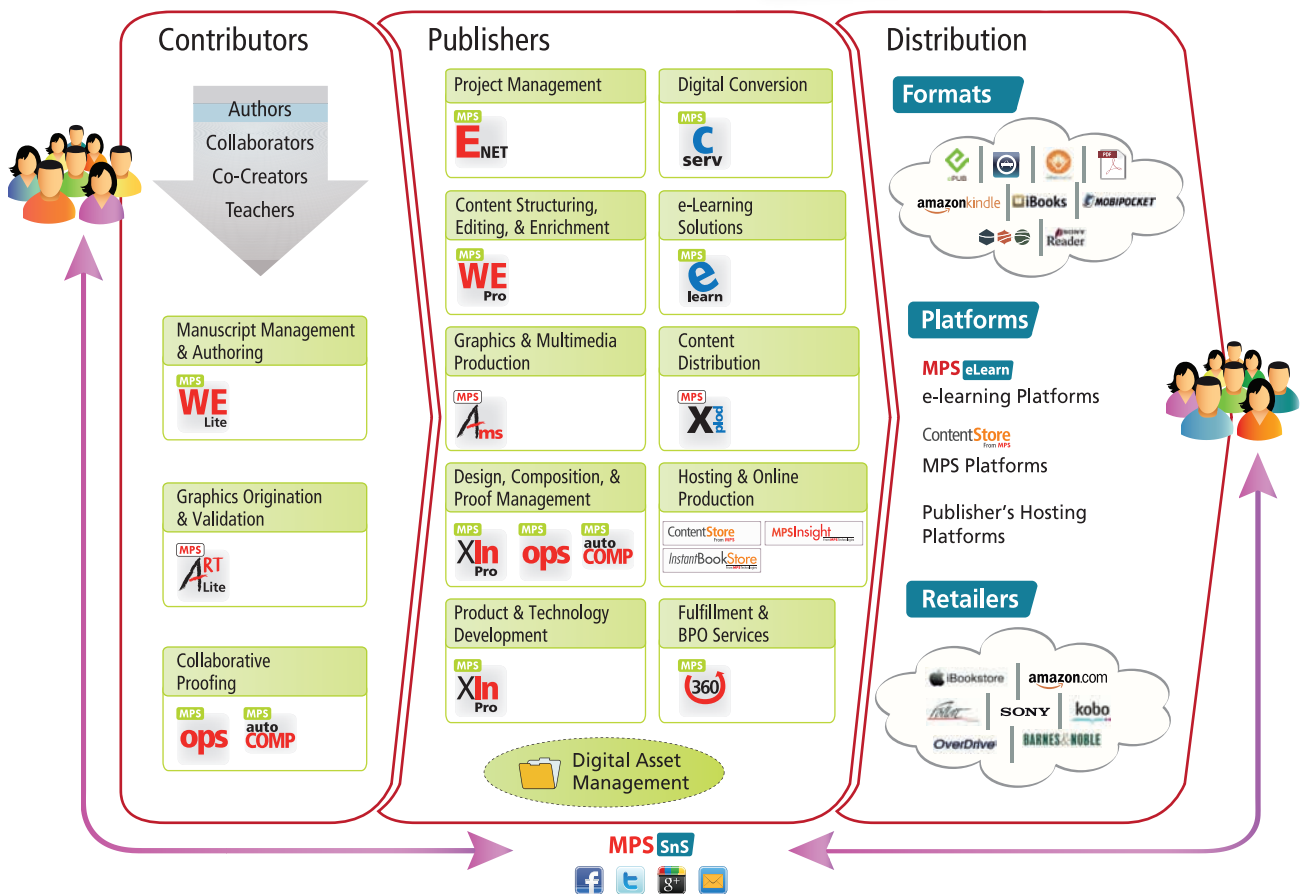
Contributors

Authors
Collaborators
Co-Creators
Teachers

Manuscript Management & Authoring

MPS WE Lite

Graphics Origination & Validation

MPS ART Lite

Collaborative Proofing

MPS ops MPS auto COMP

Publishers

Project Management

MPS E NET

Digital Conversion

MPS C serv

Content Structuring, Editing, & Enrichment

MPS WE Pro

e-Learning Solutions

MPS e learn

Graphics & Multimedia Production

MPS Ams

Content Distribution

MPS X plod

Design, Composition, & Proof Management

MPS XIn Pro MPS ops MPS auto COMP

Hosting & Online Production

ContentStore from MPS MPSInsight InstantBookStore

Product & Technology Development

MPS XIn Pro

Fulfillment & BPO Services

MPS 360

Digital Asset Management

Distribution

Formats

ePUB PDF amazonkindle iBooks MOBIPOCKET Reader

Platforms

MPS eLearn
e-learning Platforms

ContentStore from MPS
MPS Platforms

Publisher's Hosting Platforms

Retailers

iBookstore amazon.com SONY kobo OverDrive BARNES&NOBLE

MPS SnS